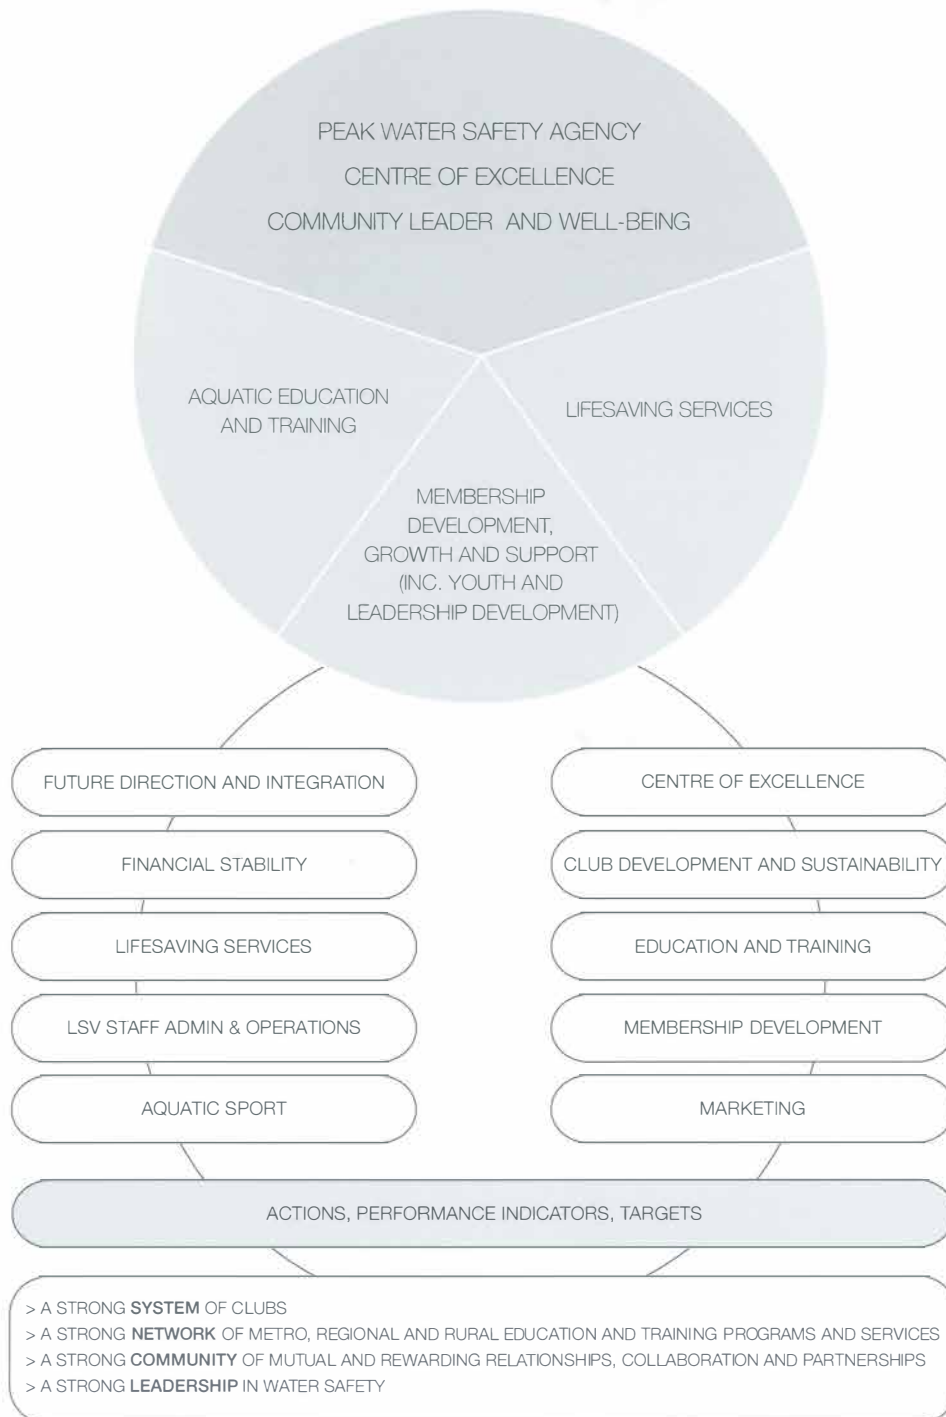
PEAK WATER SAFETY AGENCY
CENTRE OF EXCELLENCE
COMMUNITY LEADER AND WELL-BEING

AQUATIC EDUCATION AND TRAINING

LIFESAVING SERVICES

MEMBERSHIP DEVELOPMENT, GROWTH AND SUPPORT (INC. YOUTH AND LEADERSHIP DEVELOPMENT)

FUTURE DIRECTION AND INTEGRATION

FINANCIAL STABILITY

LIFESAVING SERVICES

LSV STAFF ADMIN & OPERATIONS

AQUATIC SPORT

CENTRE OF EXCELLENCE

CLUB DEVELOPMENT AND SUSTAINABILITY

EDUCATION AND TRAINING

MEMBERSHIP DEVELOPMENT

MARKETING

ACTIONS, PERFORMANCE INDICATORS, TARGETS

> A STRONG **SYSTEM** OF CLUBS
> A STRONG **NETWORK** OF METRO, REGIONAL AND RURAL EDUCATION AND TRAINING PROGRAMS AND SERVICES
> A STRONG **COMMUNITY** OF MUTUAL AND REWARDING RELATIONSHIPS, COLLABORATION AND PARTNERSHIPS
> A STRONG **LEADERSHIP** IN WATER SAFETY